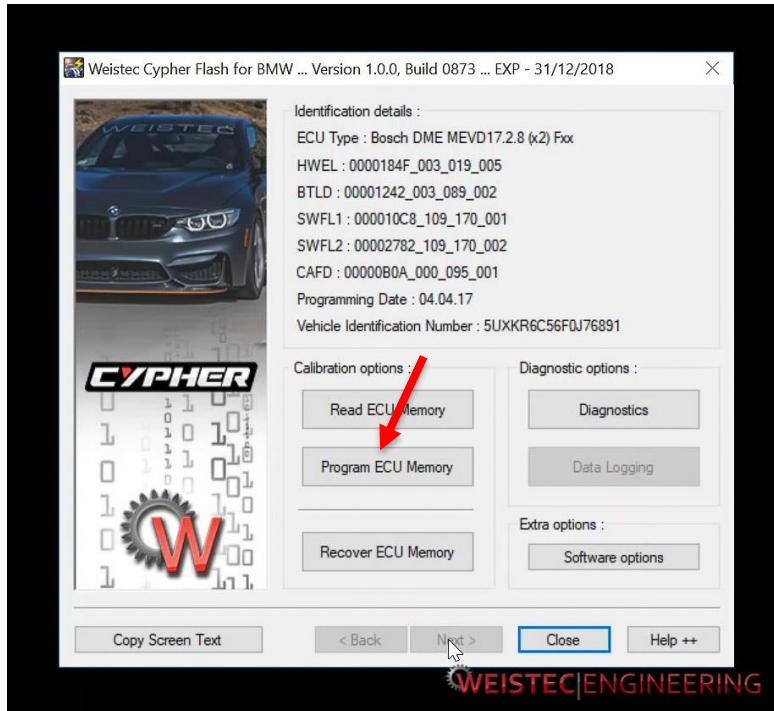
Weistec Cypher Flash for BMW ... Version 1.0.0, Build 0873 ... EXP - 31/12/2018

WEISTEC

CYPHER

W

Identification details :
ECU Type : Bosch DME MEVD17.2.8 (x2) Fxx
HWEL : 0000184F_003_019_005
BTLD : 00001242_003_089_002
SWFL1 : 000010C8_109_170_001
SWFL2 : 00002782_109_170_002
CAFD : 00000B0A_000_095_001
Programming Date : 04.04.17
Vehicle Identification Number : 5UXKR6C56F0J76891

Calibration options :
Read ECU Memory
Program ECU Memory
Recover ECU Memory

Diagnostic options :
Diagnostics
Data Logging

Extra options :
Software options

Copy Screen Text
< Back
Next >
Close
Help ++

WEISTEC|ENGINEERING